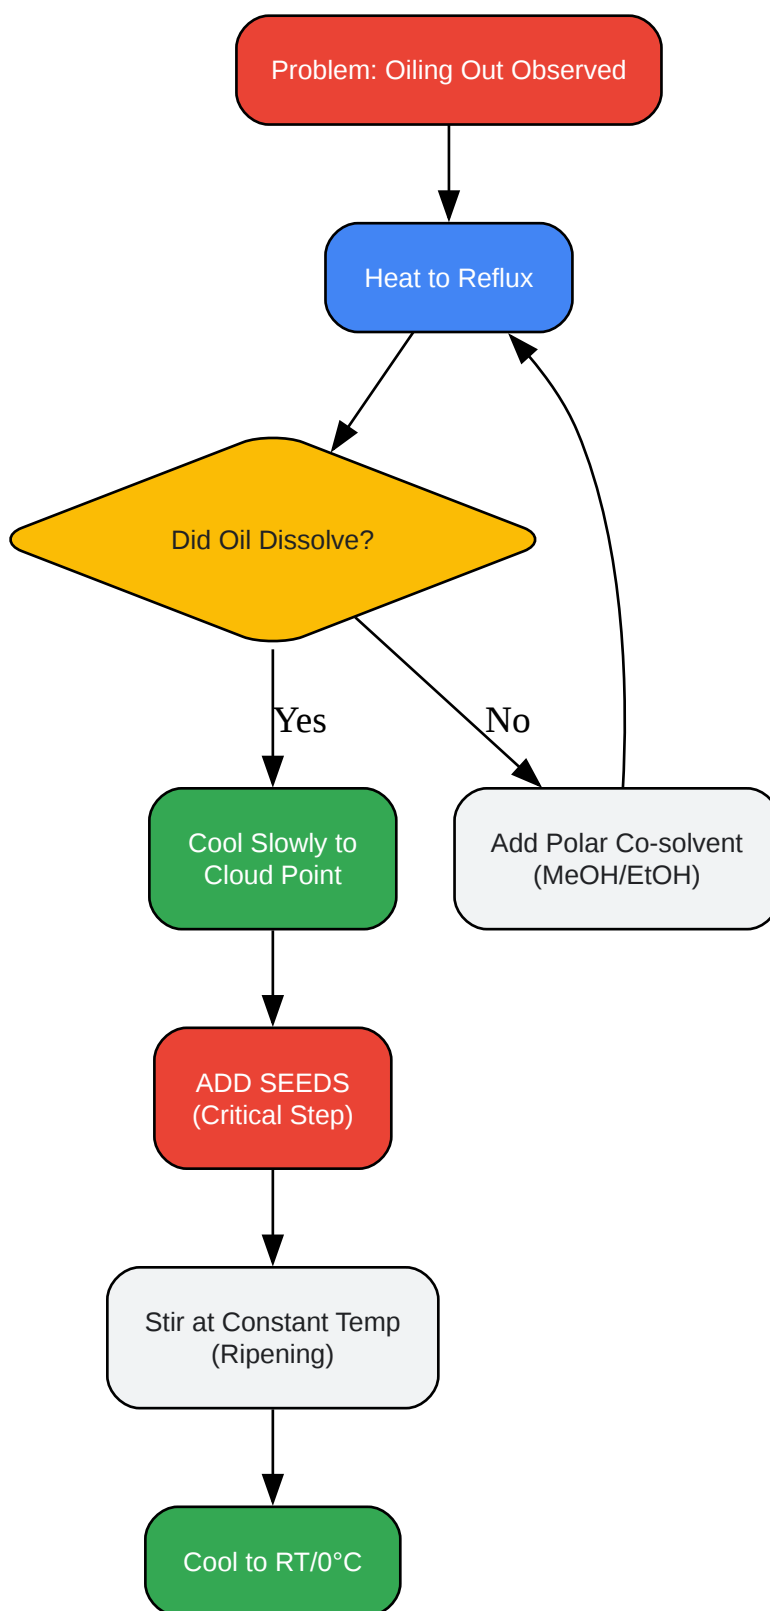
Problem: Oiling Out Observed

Heat to Reflux

Did Oil Dissolve?

Yes

No

Cool Slowly to Cloud Point

Add Polar Co-solvent (MeOH/EtOH)

ADD SEEDS (Critical Step)

Stir at Constant Temp (Ripening)

Cool to RT/0°C